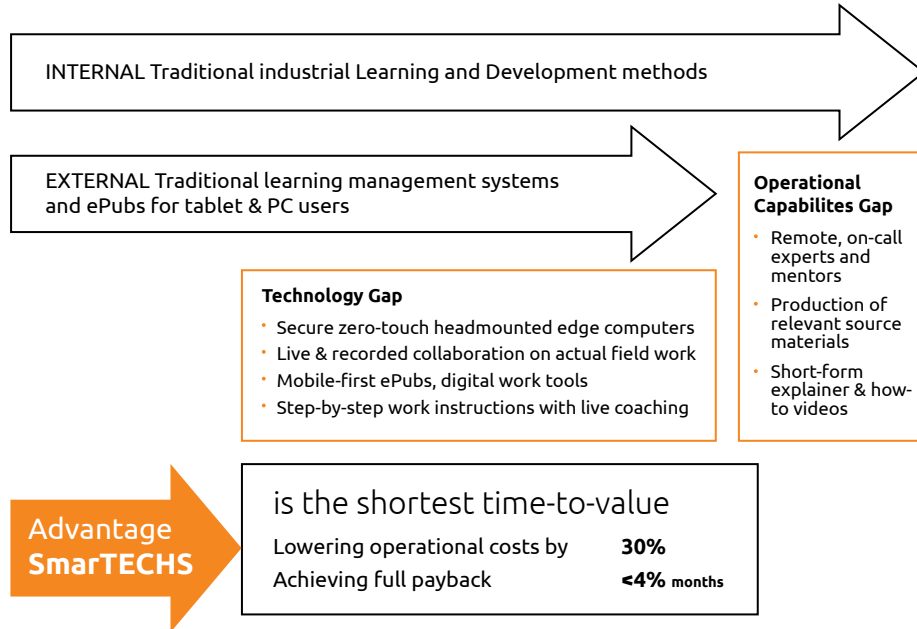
INTERNAL Traditional industrial Learning and Development methods

EXTERNAL Traditional learning management systems and ePubs for tablet & PC users

Operational Capabilites Gap

- Remote, on-call experts and mentors
- Production of relevant source materials
- Short-form explainer & how-to videos

Technology Gap

- Secure zero-touch headmounted edge computers
- Live & recorded collaboration on actual field work
- Mobile-first ePubs, digital work tools
- Step-by-step work instructions with live coaching

Advantage SmarTECHS

is the shortest time-to-value

| Lowering operational costs by | 30% |
|---|---|
| Achieving full payback | <4% months |